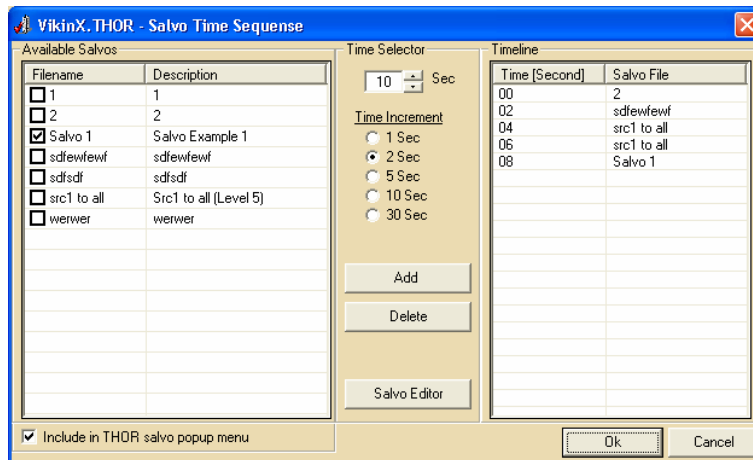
VikinX. THOR - Salvo Time Sequense

Available Salvos

| Filename | Description |
|---|---|
| 1 | 1 |
| 2 | 2 |
| Salvo 1 | Salvo Example 1 |
| sdfewfewf | sdfewfewf |
| sdfsdf | sdfsdf |
| src1 to all | Src1 to all (Level 5) |
| werwer | werwer |

Include in THOR salvo popup menu

Time Selector

10 Sec

Time Increment
1 Sec
2 Sec
5 Sec
10 Sec
30 Sec

Add
Delete
Salvo Editor

Timeline

| Time [Second] | Salvo File |
|---|---|
| 00 | 2 |
| 02 | sdfewfewf |
| 04 | src1 to all |
| 06 | src1 to all |
| 08 | Salvo 1 |

Ok
Cancel